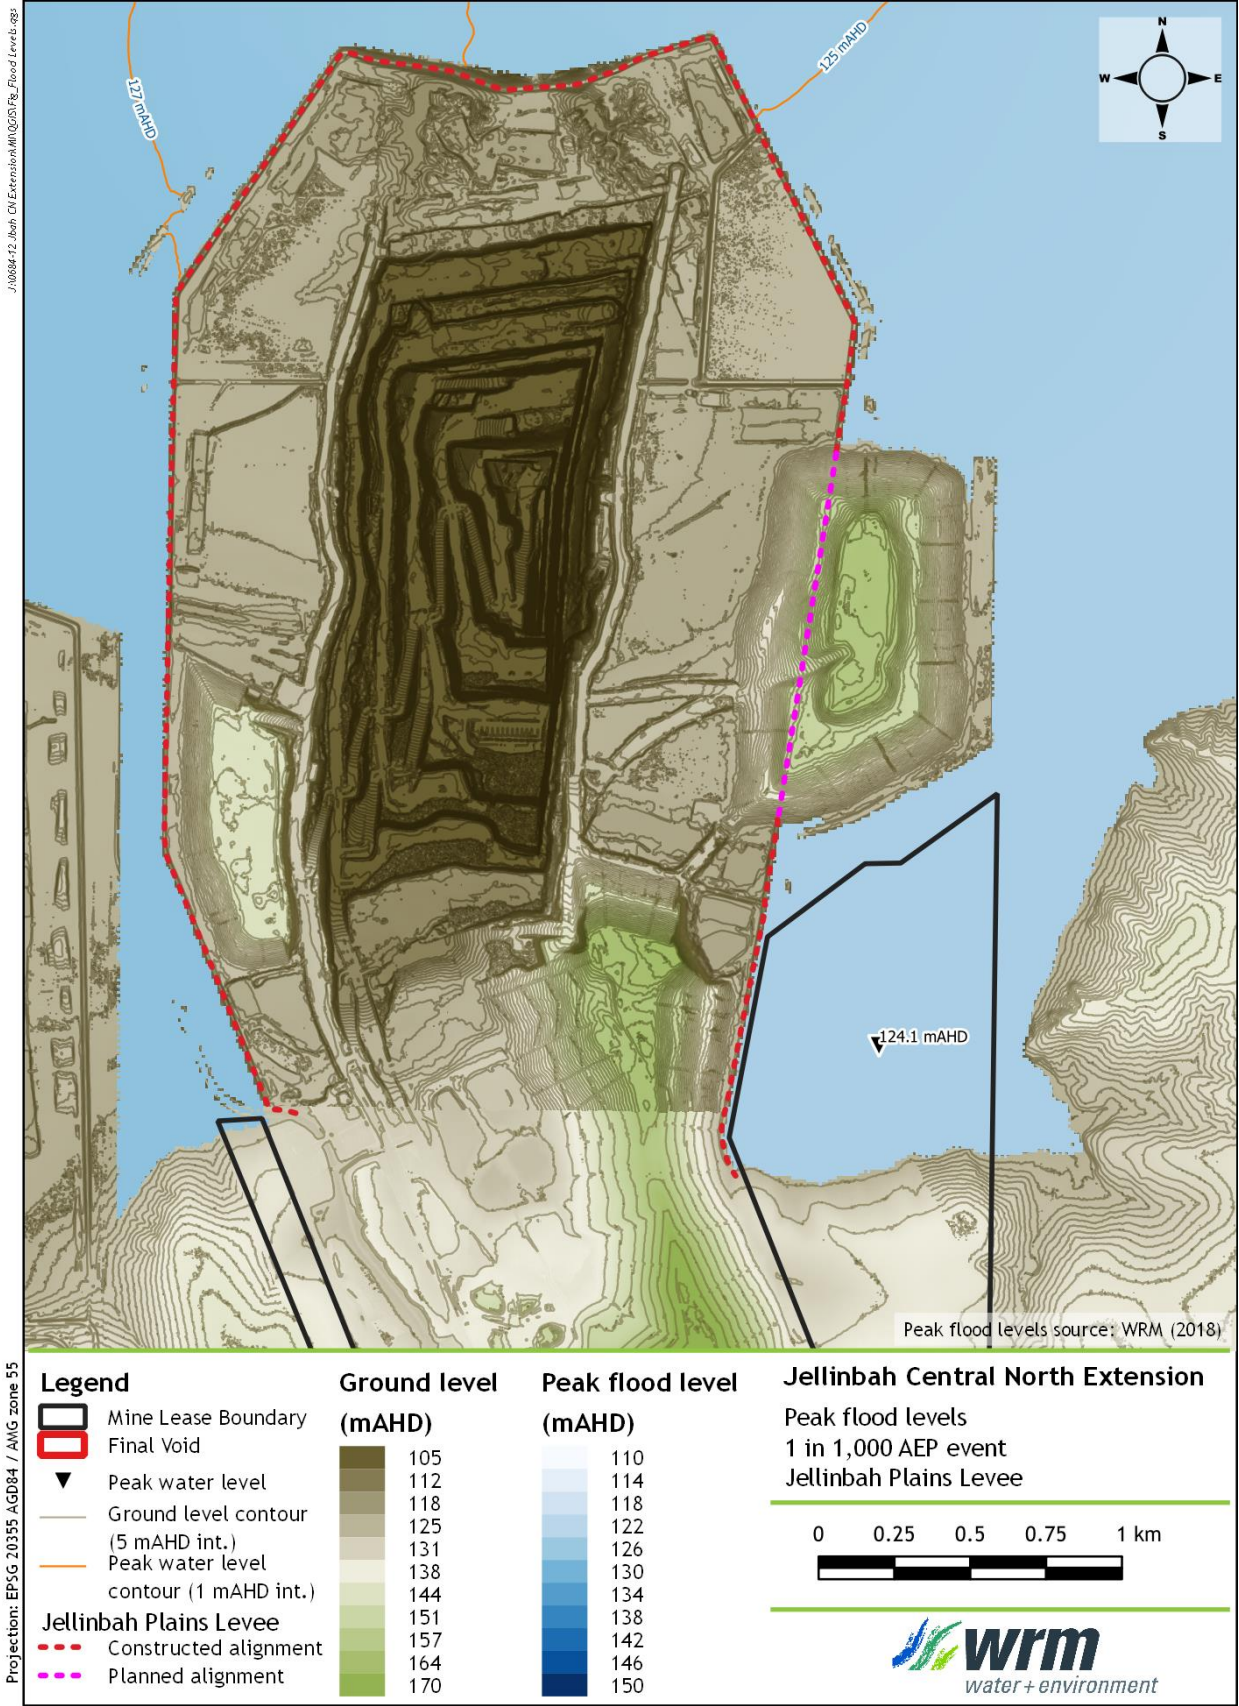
J:\0684-12 Jbah CN Extension\MIN\QGIS\Fig_Flood Levels.qgs

127 mAHD

125 mAHD

N
W E
S

124.1 mAHD

Peak flood levels source: WRM (2018)

Legend
Mine Lease Boundary
Final Void
Peak water level
Ground level contour (5 mAHD int.)
Peak water level contour (1 mAHD int.)
Jellinbah Plains Levee
Constructed alignment
Planned alignment

Ground level (mAHD)
105
112
118
125
131
138
144
151
157
164
170

Peak flood level (mAHD)
110
114
118
122
126
130
134
138
142
146
150

Jellinbah Central North Extension
Peak flood levels
1 in 1,000 AEP event
Jellinbah Plains Levee

0 0.25 0.5 0.75 1 km

wrm
water + environment

Projection: EPSG 20355 AGD84 / AMG zone 55